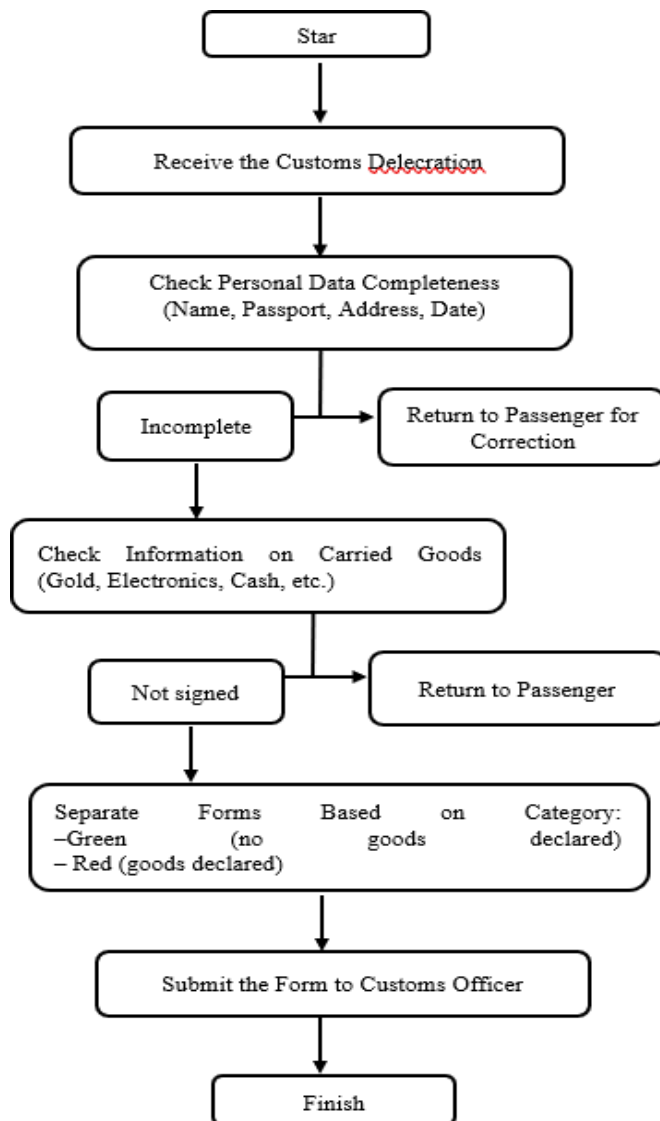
Star

Receive the Customs Delecration

Check Personal Data Completeness (Name, Passport, Address, Date)

Incomplete

Return to Passenger for Correction

Check Information on Carried Goods (Gold, Electronics, Cash, etc.)

Not signed

Return to Passenger

Separate Forms Based on Category: –Green (no goods declared) – Red (goods declared)

Submit the Form to Customs Officer

Finish